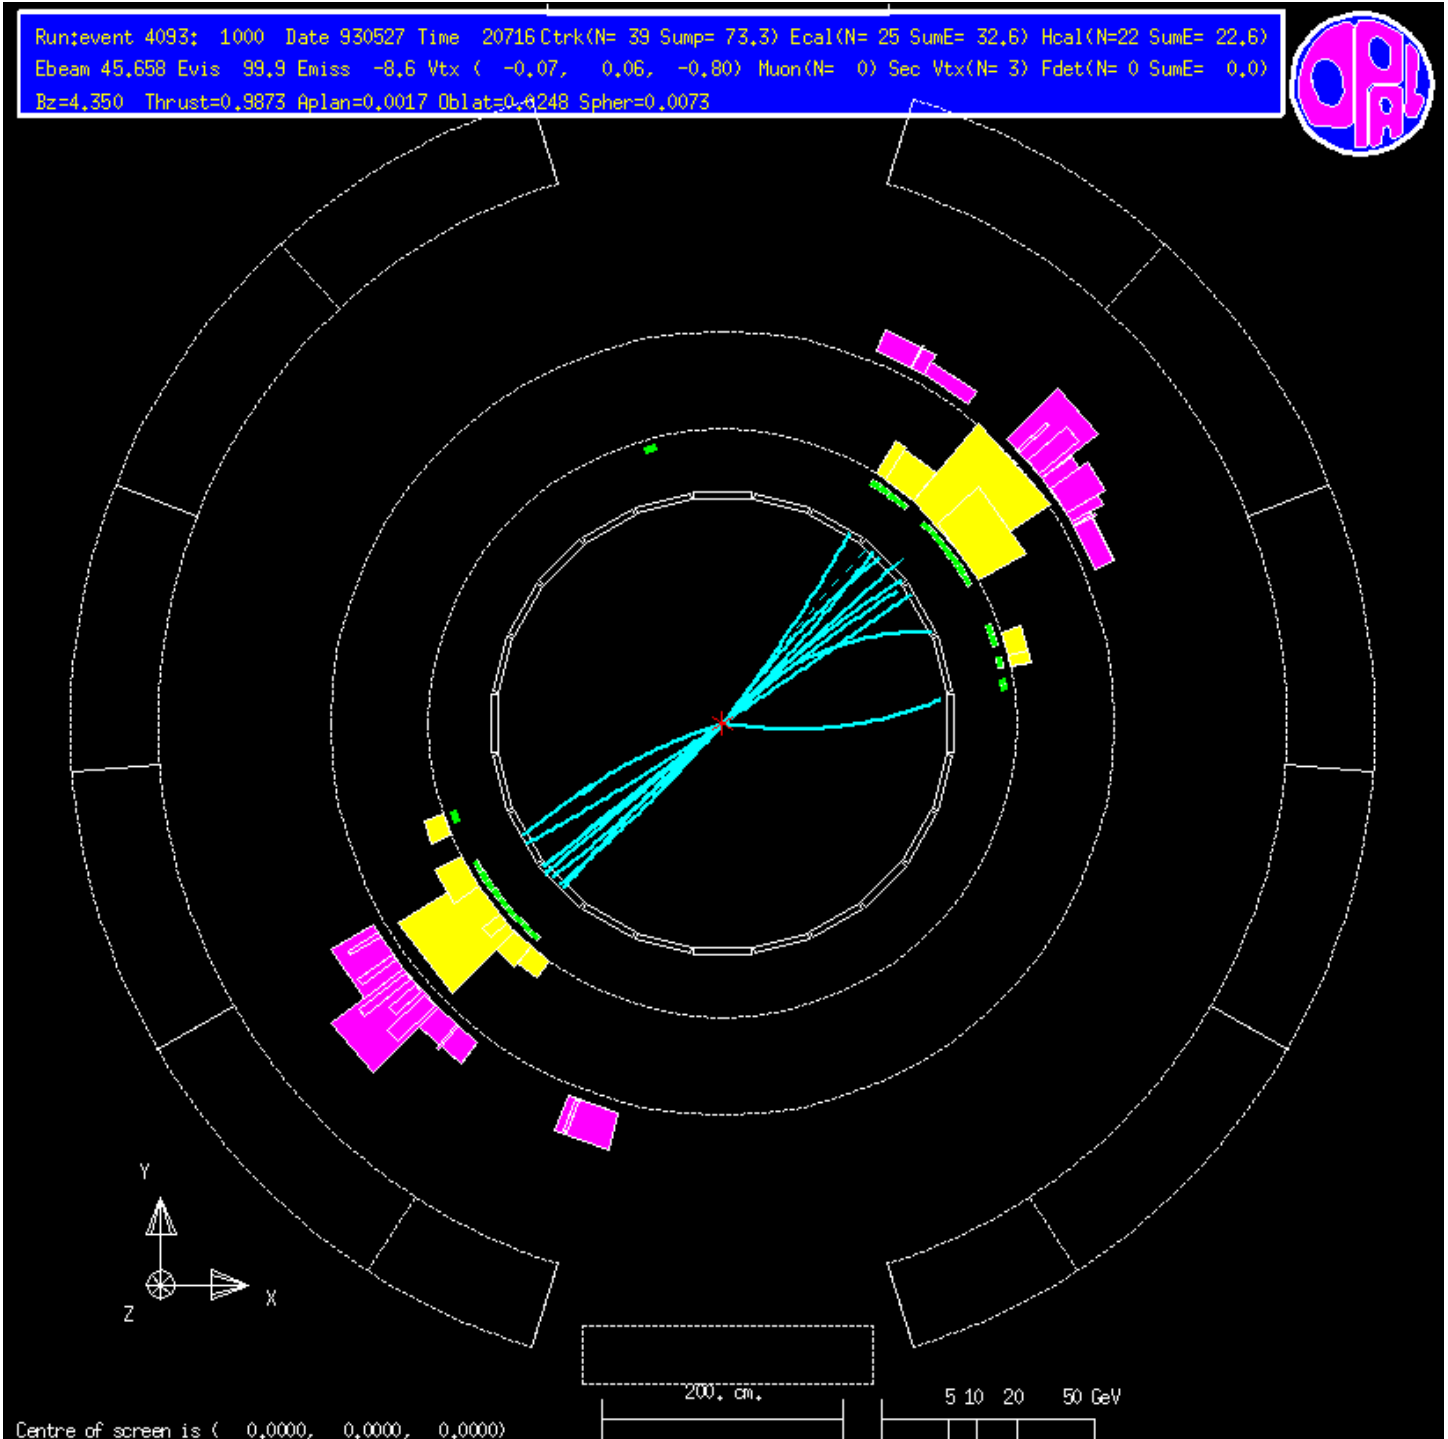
Run:event 4093: 1000 Date 930527 Time 20716 Ctrk(N= 39 Sump= 73.3) Ecal(N= 25 SumE= 32.6) Hcal(N=22 SumE= 22.6)
Ebeam 45.658 Evis 99.9 Emiss -8.6 Vtx ( -0.07, 0.06, -0.80) Muon(N= 0) Sec Vtx(N= 3) Fdet(N= 0 SumE= 0.0)
Bz=4.350 Thrust=0.9873 Aplan=0.0017 Oblat=0.0248 Spher=0.0073

OPAL

Y
Z
X

200. cm.

5 10 20 50 GeV

Centre of screen is ( 0.0000, 0.0000, 0.0000)